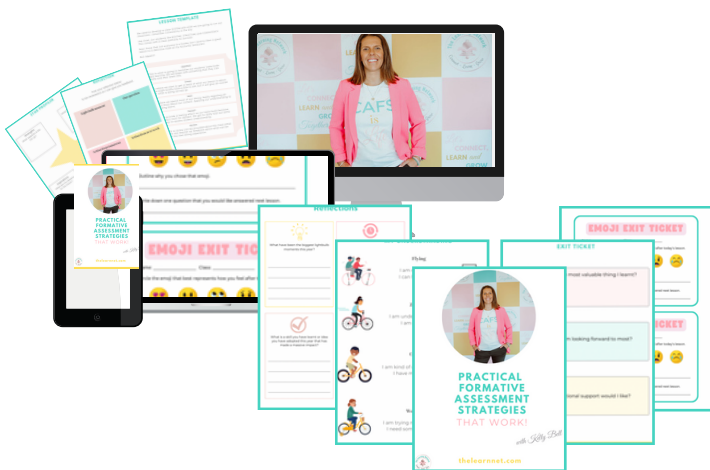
LESSON TEMPLATE

Outline why you chose that emoji.

Write down one question that you would like answered next lesson.

EMOJI EXIT TICKET

Name: Class:

Circle the emoji that best represents how you feel after

PRACTICAL FORMATIVE ASSESSMENT STRATEGIES THAT WORK!

CAFS

LEARN

GROW

REFLECTIONS

What have been the biggest lightbulb moments this year?

What is a skill you have learnt or idea you have adopted this year that has made a massive impact?

Flying

I am

I am

I am kind of

I have

I am trying

I need som

EXIT TICKET

most valuable thing I learnt?

looking forward to most?

support would I like?

EMOJI EXIT TICKET

PRACTICAL FORMATIVE ASSESSMENT STRATEGIES THAT WORK!

with Kelly Bell

thelearnnet.com